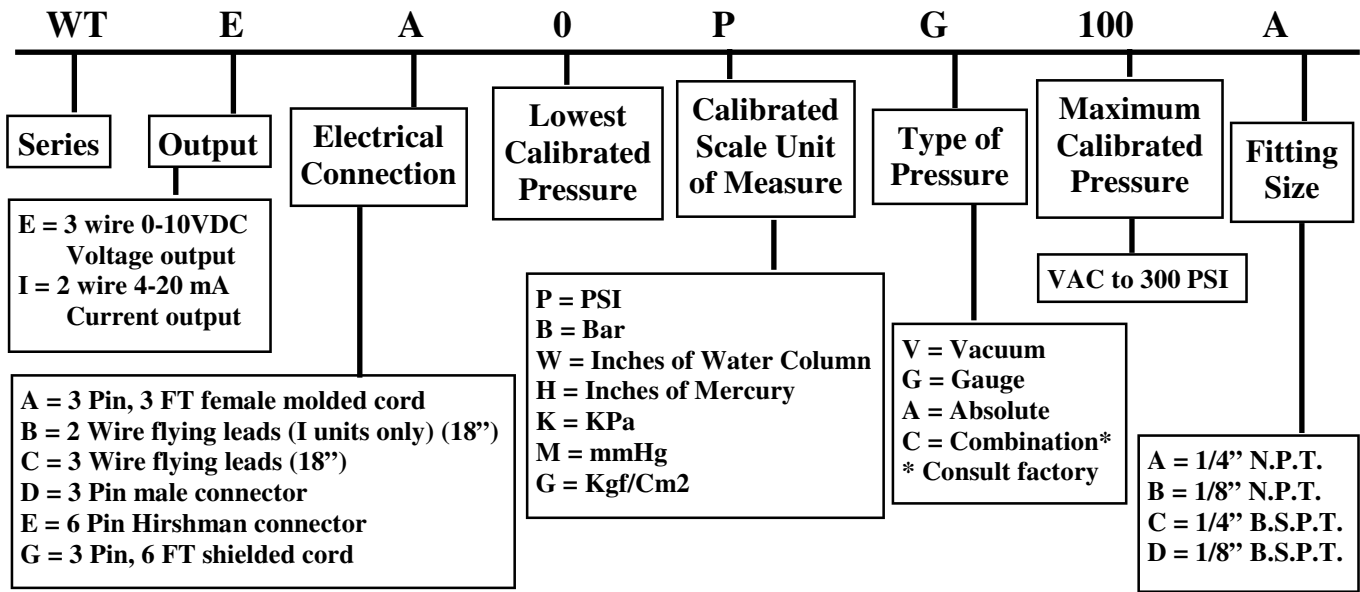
WT E A 0 P G 100 A

Series

Output

E = 3 wire 0-10VDC Voltage output
I = 2 wire 4-20 mA Current output

Electrical Connection

A = 3 Pin, 3 FT female molded cord
B = 2 Wire flying leads (I units only) (18")
C = 3 Wire flying leads (18")
D = 3 Pin male connector
E = 6 Pin Hirshman connector
G = 3 Pin, 6 FT shielded cord

Lowest Calibrated Pressure

Calibrated Scale Unit of Measure

P = PSI
B = Bar
W = Inches of Water Column
H = Inches of Mercury
K = KPa
M = mmHg
G = Kgf/Cm2

Type of Pressure

V = Vacuum
G = Gauge
A = Absolute
C = Combination*
* Consult factory

Maximum Calibrated Pressure

VAC to 300 PSI

Fitting Size

A = 1/4" N.P.T.
B = 1/8" N.P.T.
C = 1/4" B.S.P.T.
D = 1/8" B.S.P.T.